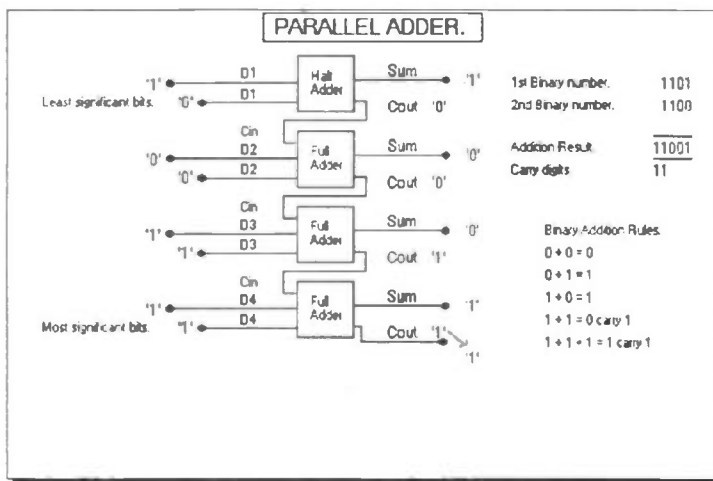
PARALLEL ADDER.

'1' D1 Half Adder Sum '1'
Least significant bits. '0' D1 Cout '0'

Cin
'0' D2 Full Adder Sum '0'
'0' D2 Cout '0'

Cin
'1' D3 Full Adder Sum '0'
'1' D3 Cout '1'

Cin
'1' D4 Full Adder Sum '1'
Most significant bits. '1' D4 Cout '1' '1'

1st Binary number. 1101
2nd Binary number. 1100

Addition Result. 11001
Carry digits 11

Binary Addition Rules.
0 + 0 = 0
0 + 1 = 1
1 + 0 = 1
1 + 1 = 0 carry 1
1 + 1 + 1 = 1 carry 1